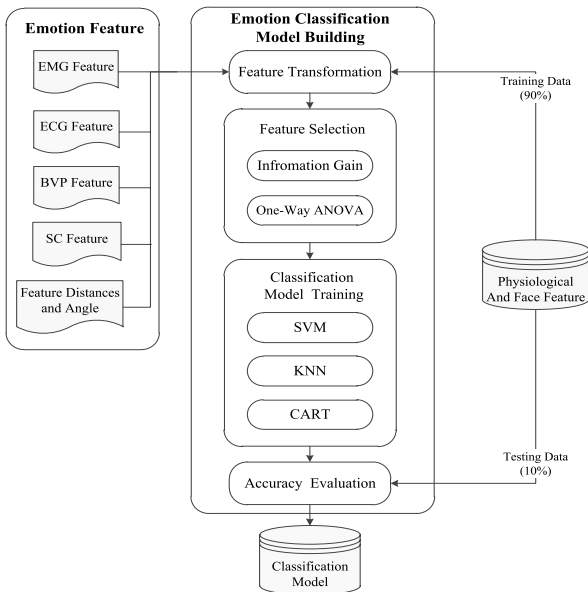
Emotion Feature

EMG Feature

ECG Feature

BVP Feature

SC Feature

Feature Distances and Angle

Emotion Classification Model Building

Feature Transformation

Feature Selection

Infromation Gain

One-Way ANOVA

Classification Model Training

SVM

KNN

CART

Accuracy Evaluation

Classification Model

Training Data (90%)

Physiological And Face Feature

Testing Data (10%)